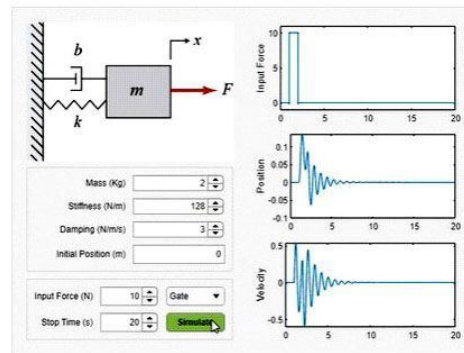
$b$

$x$

$m$

$F$

$k$

Mass (Kg) 2

Stiffness (N/m) 128

Damping (N/m/s) 3

Initial Position (m) 0

Input Force (N) 10 Gate

Stop Time (s) 20 Simulate

Input Force

10

5

0

0 5 10 15 20

Position

0.1

0.05

0

-0.05

-0.1

0 5 10 15 20

Velocity

0.5

0

-0.5

0 5 10 15 20